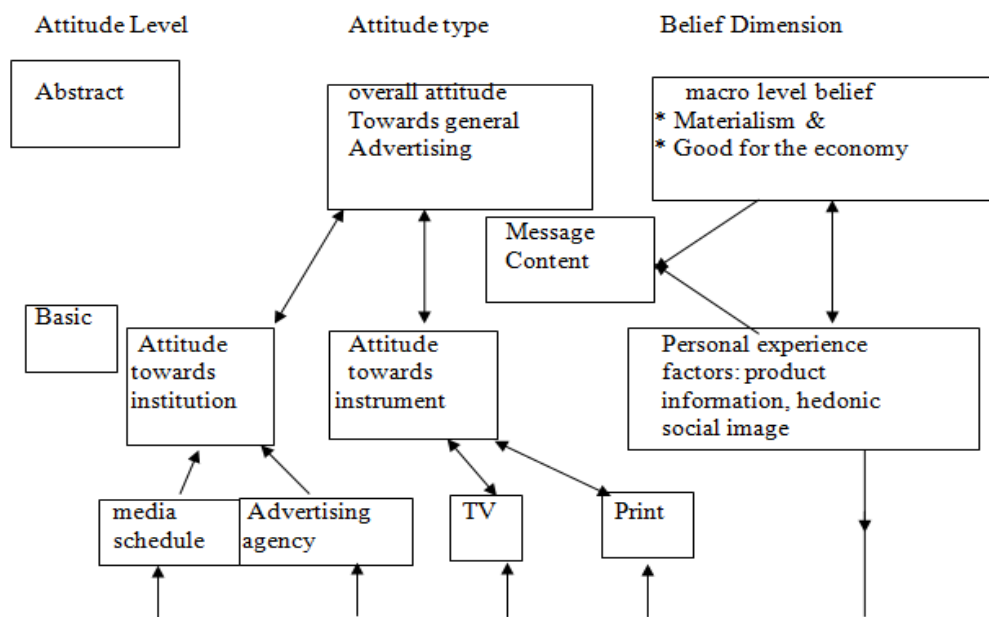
Attitude Level

Attitude type

Belief Dimension

Abstract

overall attitude Towards general Advertising

macro level belief
* Materialism &
* Good for the economy

Message Content

Basic

Attitude towards institution

Attitude towards instrument

Personal experience factors: product information, hedonic social image

media schedule

Advertising agency

TV

Print